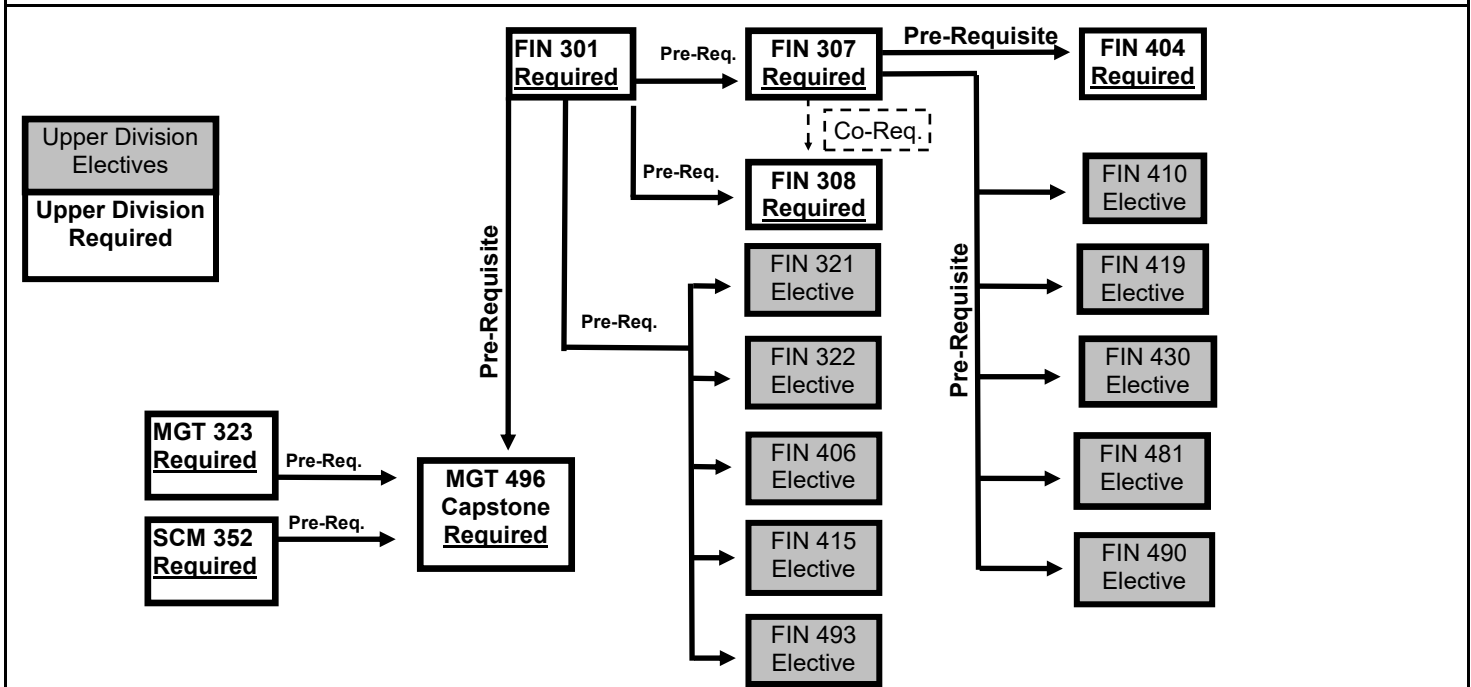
Upper Division Electives

Upper Division Required

FIN 301 Required

Pre-Req.

FIN 307 Required

Pre-Requisite

FIN 404 Required

Co-Req.

Pre-Req.

FIN 308 Required

FIN 410 Elective

Pre-Requisite

FIN 321 Elective

Pre-Requisite

FIN 419 Elective

Pre-Req.

FIN 322 Elective

FIN 430 Elective

MGT 323 Required

Pre-Req.

MGT 496 Capstone Required

FIN 406 Elective

FIN 481 Elective

SCM 352 Required

Pre-Req.

FIN 415 Elective

FIN 490 Elective

FIN 493 Elective